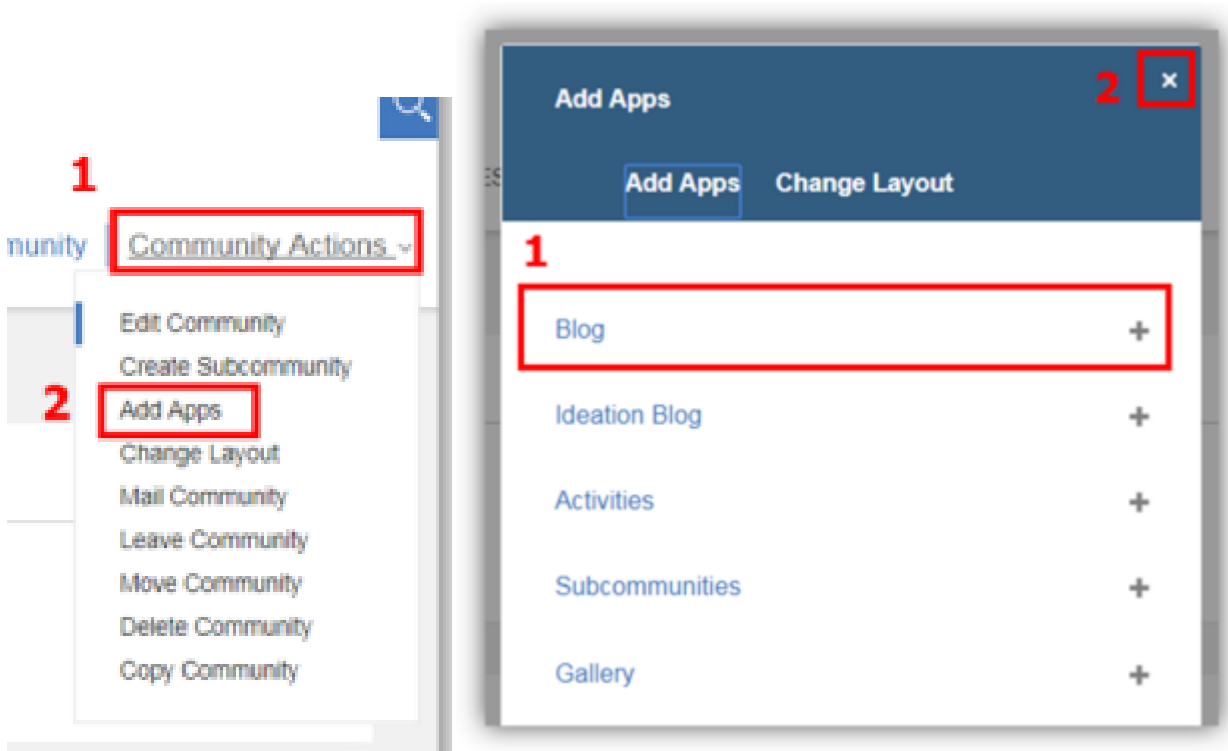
1

nunity | Community Actions ⌄

Edit Community
Create Subcommunity
2
Add Apps
Change Layout
Mail Community
Leave Community
Move Community
Delete Community
Copy Community

Add Apps
2 ×

Add Apps Change Layout

1
Blog +
Ideation Blog +
Activities +
Subcommunities +
Gallery +